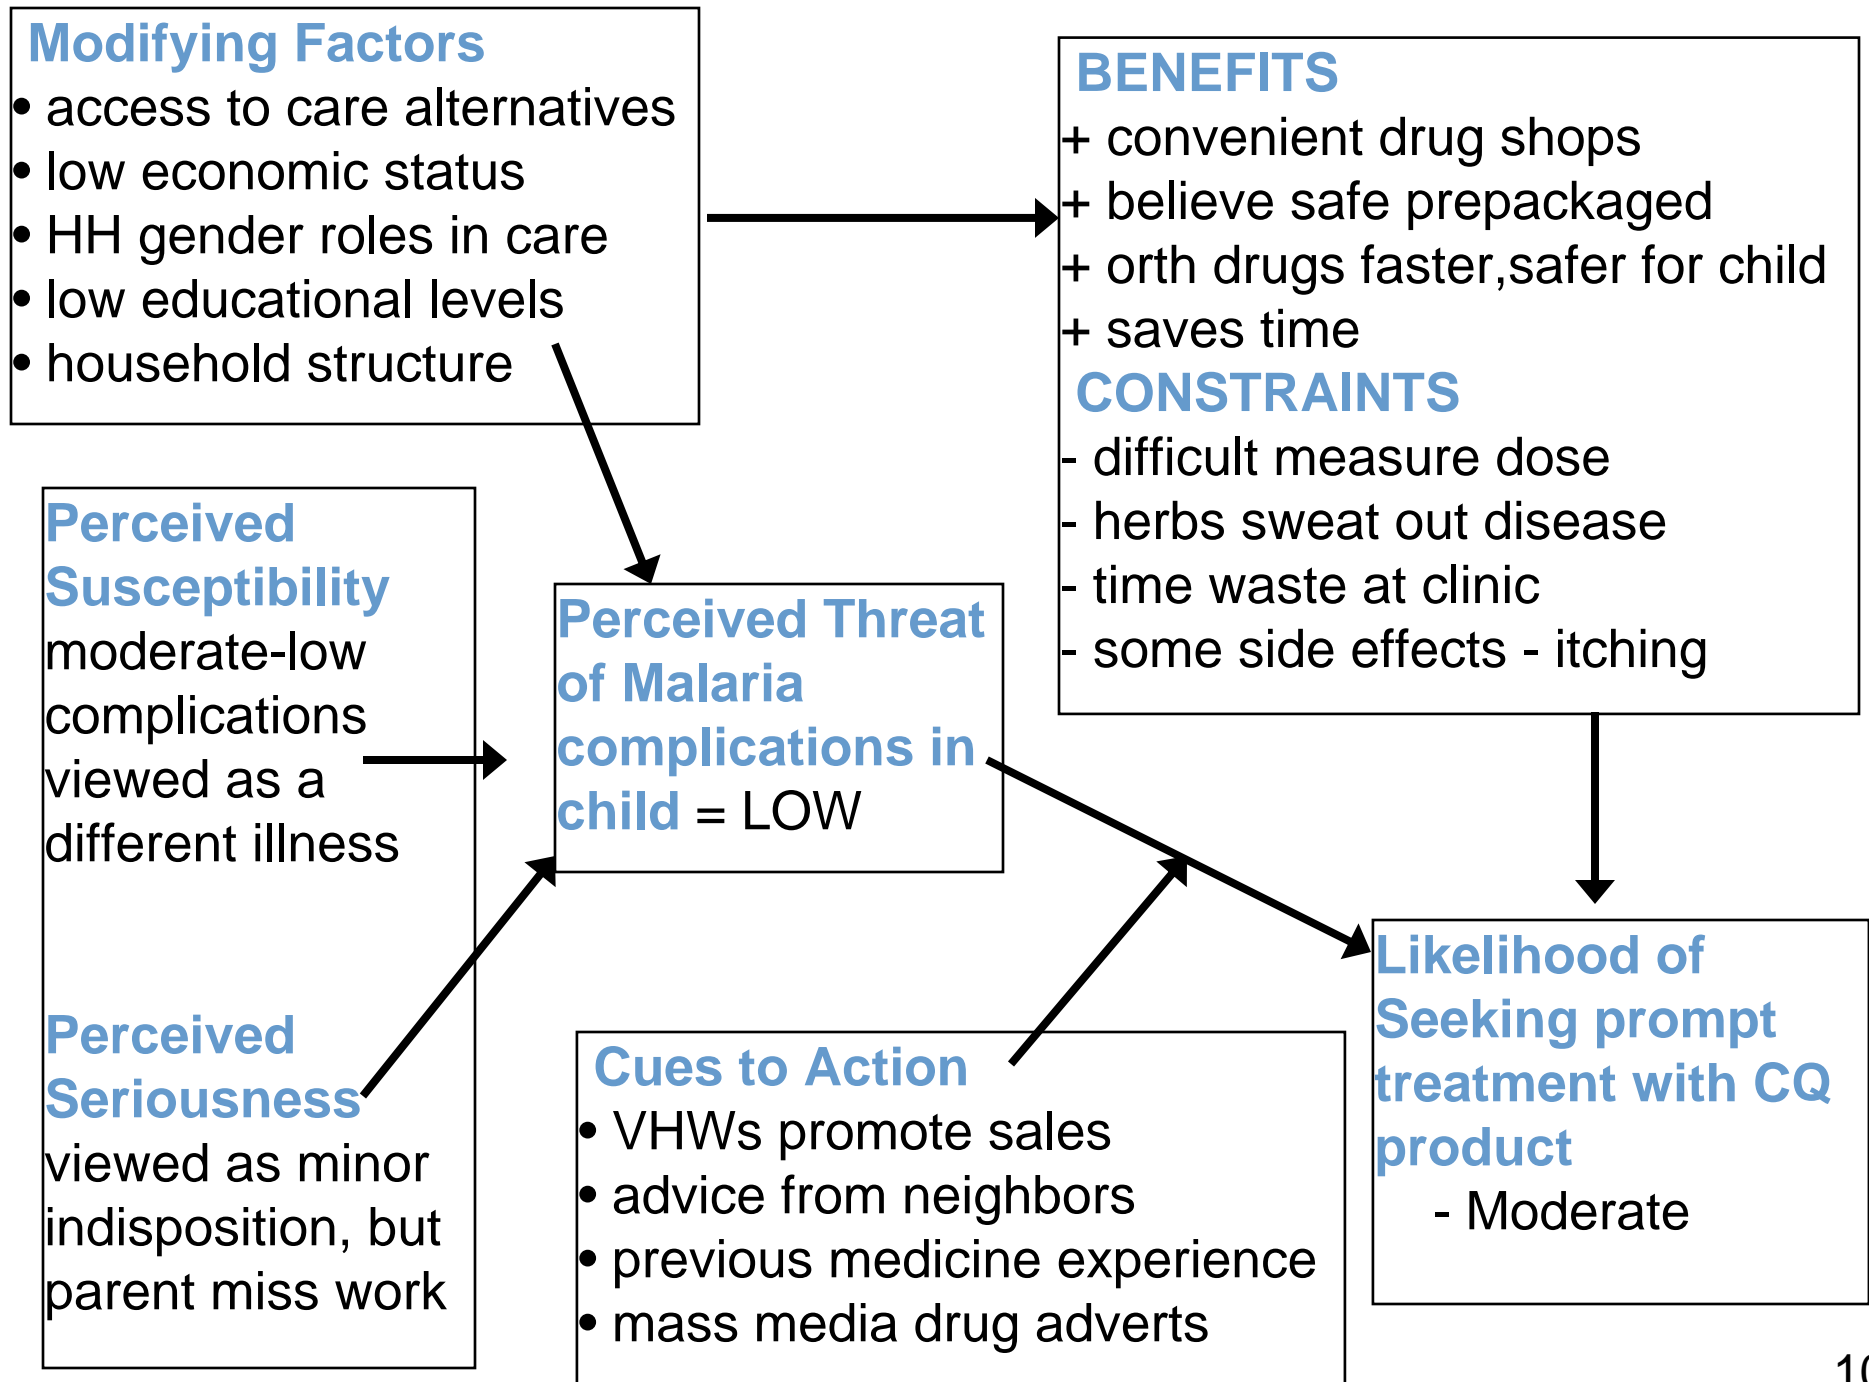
Modifying Factors
• access to care alternatives
• low economic status
• HH gender roles in care
• low educational levels
• household structure

BENEFITS
+ convenient drug shops
+ believe safe prepackaged
+ orth drugs faster,safer for child
+ saves time
CONSTRAINTS
- difficult measure dose
- herbs sweat out disease
- time waste at clinic
- some side effects - itching

Perceived Susceptibility
moderate-low complications viewed as a different illness

Perceived Threat of Malaria complications in child = LOW

Perceived Seriousness
viewed as minor indisposition, but parent miss work

Cues to Action
• VHWs promote sales
• advice from neighbors
• previous medicine experience
• mass media drug adverts

Likelihood of Seeking prompt treatment with CQ product
- Moderate

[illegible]